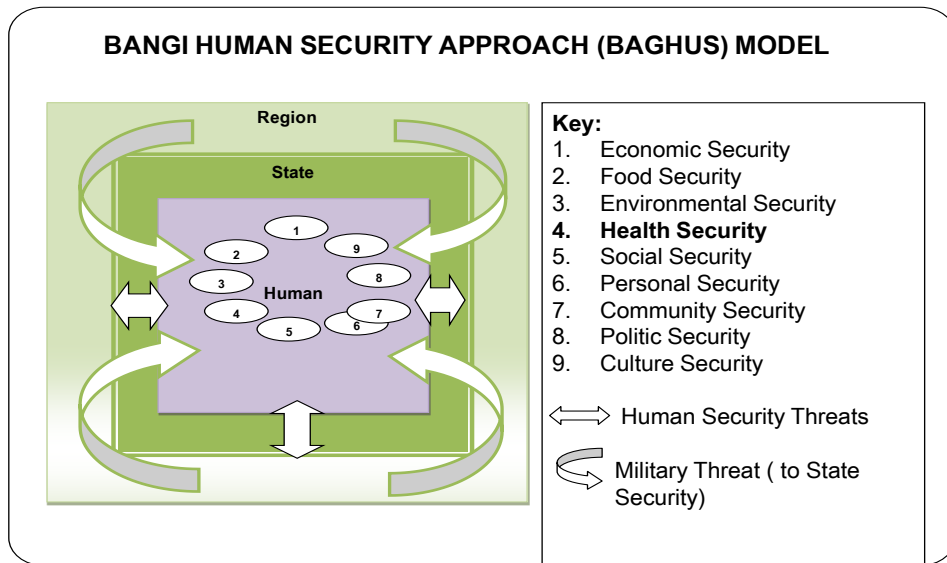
BANGI HUMAN SECURITY APPROACH (BAGHUS) MODEL

Region

State

Human

1
2
3
4
5
6
7
8
9

Key:
1. Economic Security
2. Food Security
3. Environmental Security
4. **Health Security**
5. Social Security
6. Personal Security
7. Community Security
8. Politic Security
9. Culture Security

Human Security Threats

Military Threat ( to State Security)